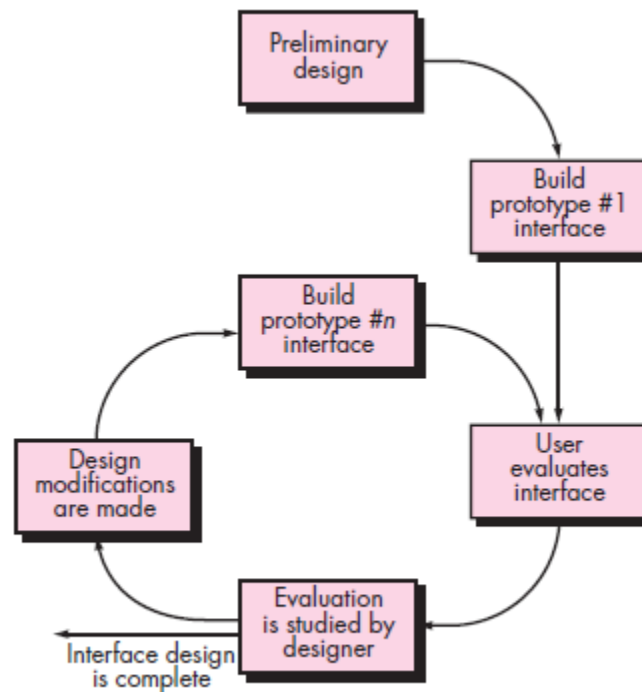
Preliminary design

Build prototype #1 interface

Build prototype #$n$ interface

User evaluates interface

Design modifications are made

Evaluation is studied by designer

Interface design is complete